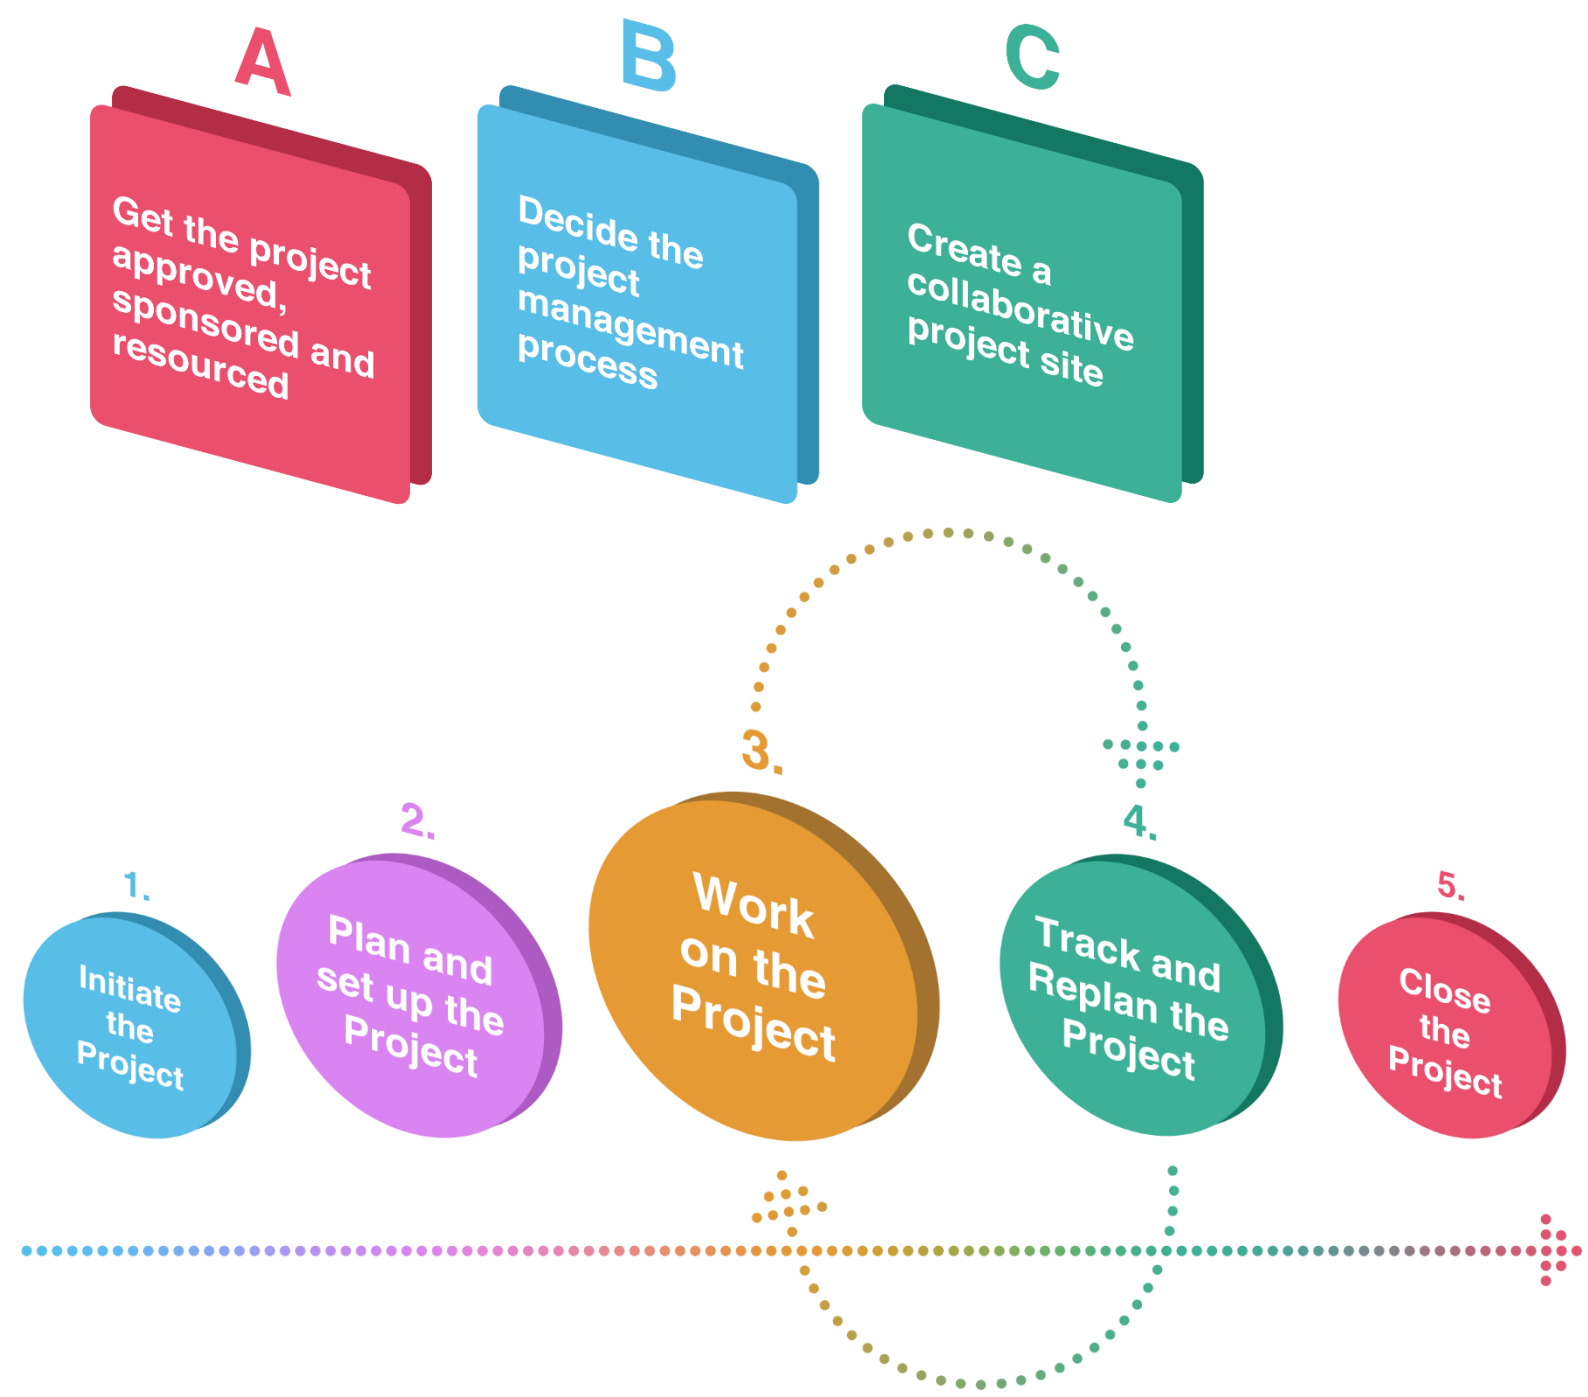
A

Get the project approved, sponsored and resourced

B

Decide the project management process

C

Create a collaborative project site

1.

Initiate the Project

2.

Plan and set up the Project

3.

Work on the Project

4.

Track and Replan the Project

5.

Close the Project